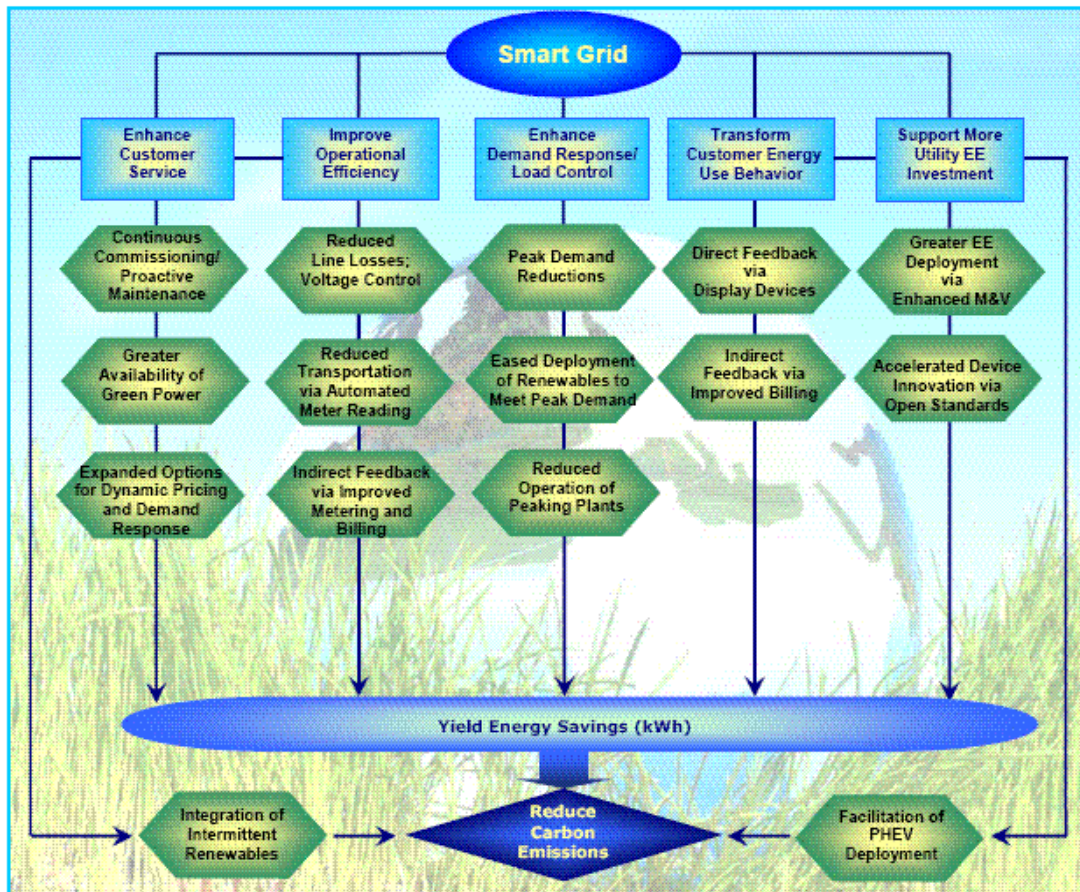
Smart Grid

Enhance Customer Service

Improve Operational Efficiency

Enhance Demand Response/ Load Control

Transform Customer Energy Use Behavior

Support More Utility EE Investment

Continuous Commissioning/ Proactive Maintenance

Greater Availability of Green Power

Expanded Options for Dynamic Pricing and Demand Response

Reduced Line Losses; Voltage Control

Reduced Transportation via Automated Meter Reading

Indirect Feedback via Improved Metering and Billing

Peak Demand Reductions

Eased Deployment of Renewables to Meet Peak Demand

Reduced Operation of Peaking Plants

Direct Feedback via Display Devices

Indirect Feedback via Improved Billing

Greater EE Deployment via Enhanced M&V

Accelerated Device Innovation via Open Standards

Yield Energy Savings (kWh)

Integration of Intermittent Renewables

Reduce Carbon Emissions

Facilitation of PHEV Deployment